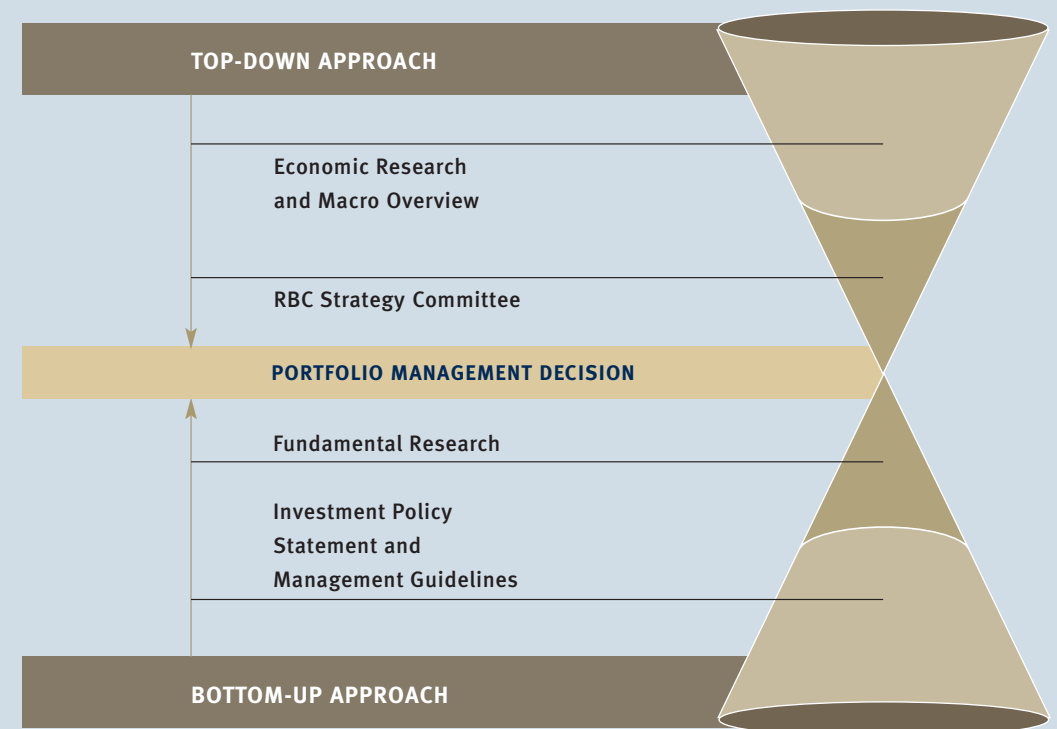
TOP-DOWN APPROACH

Economic Research and Macro Overview

RBC Strategy Committee

PORTFOLIO MANAGEMENT DECISION

Fundamental Research

Investment Policy Statement and Management Guidelines

BOTTOM-UP APPROACH